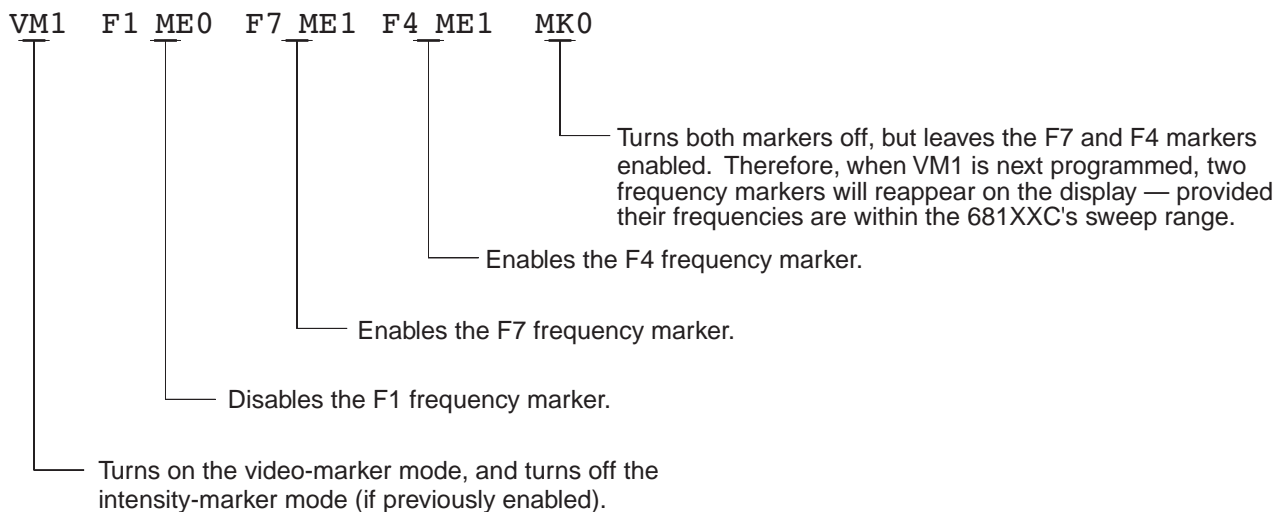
VM1 F1 ME0 F7 ME1 F4 ME1 MK0

Turns both markers off, but leaves the F7 and F4 markers enabled. Therefore, when VM1 is next programmed, two frequency markers will reappear on the display — provided their frequencies are within the 681XXC's sweep range.

Enables the F4 frequency marker.

Enables the F7 frequency marker.

Disables the F1 frequency marker.

Turns on the video-marker mode, and turns off the intensity-marker mode (if previously enabled).